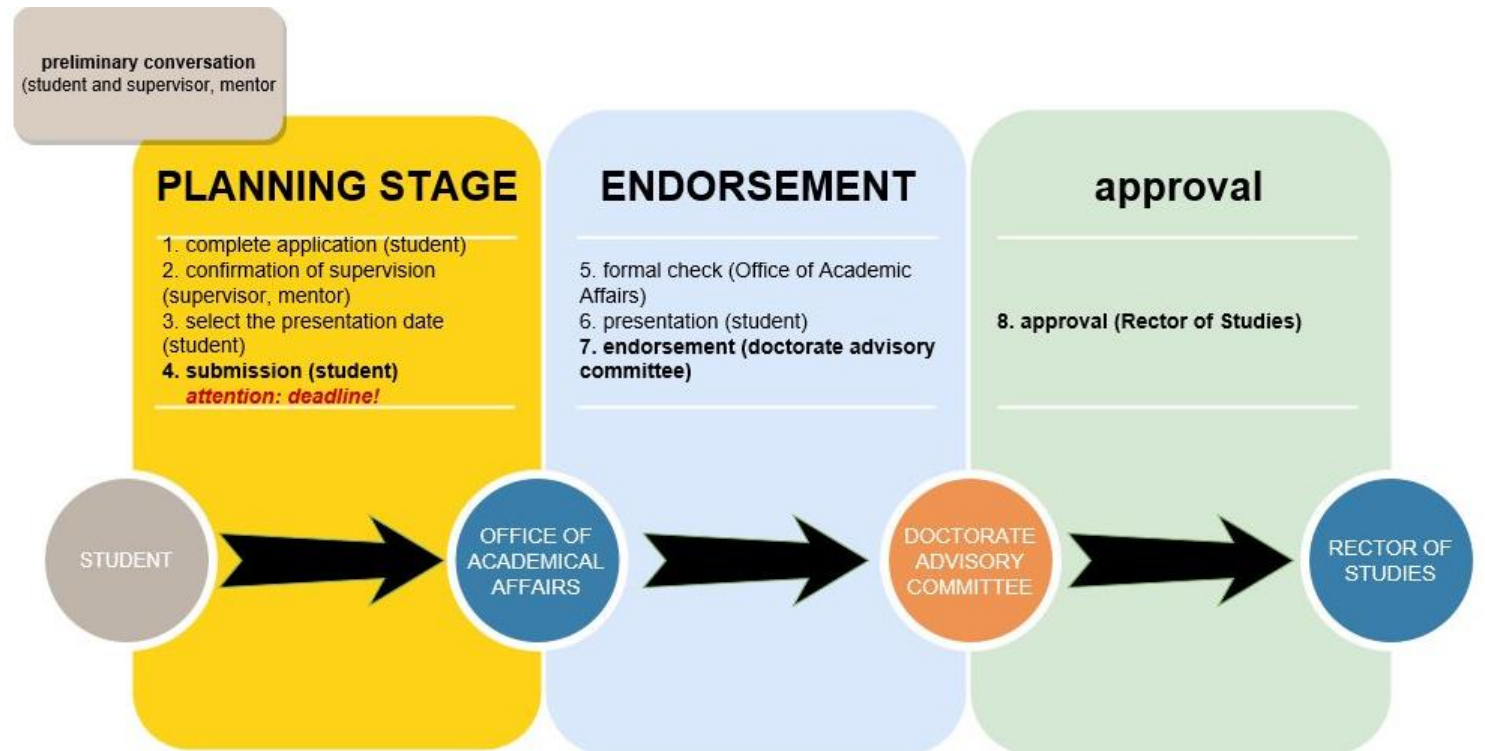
preliminary conversation
(student and supervisor, mentor

PLANNING STAGE

1. complete application (student)
2. confirmation of supervision (supervisor, mentor)
3. select the presentation date (student)
4. submission (student)
attention: deadline!

ENDORSEMENT

5. formal check (Office of Academic Affairs)
6. presentation (student)
7. endorsement (doctorate advisory committee)

approval

8. approval (Rector of Studies)

STUDENT

OFFICE OF ACADEMICAL AFFAIRS

DOCTORATE ADVISORY COMMITTEE

RECTOR OF STUDIES